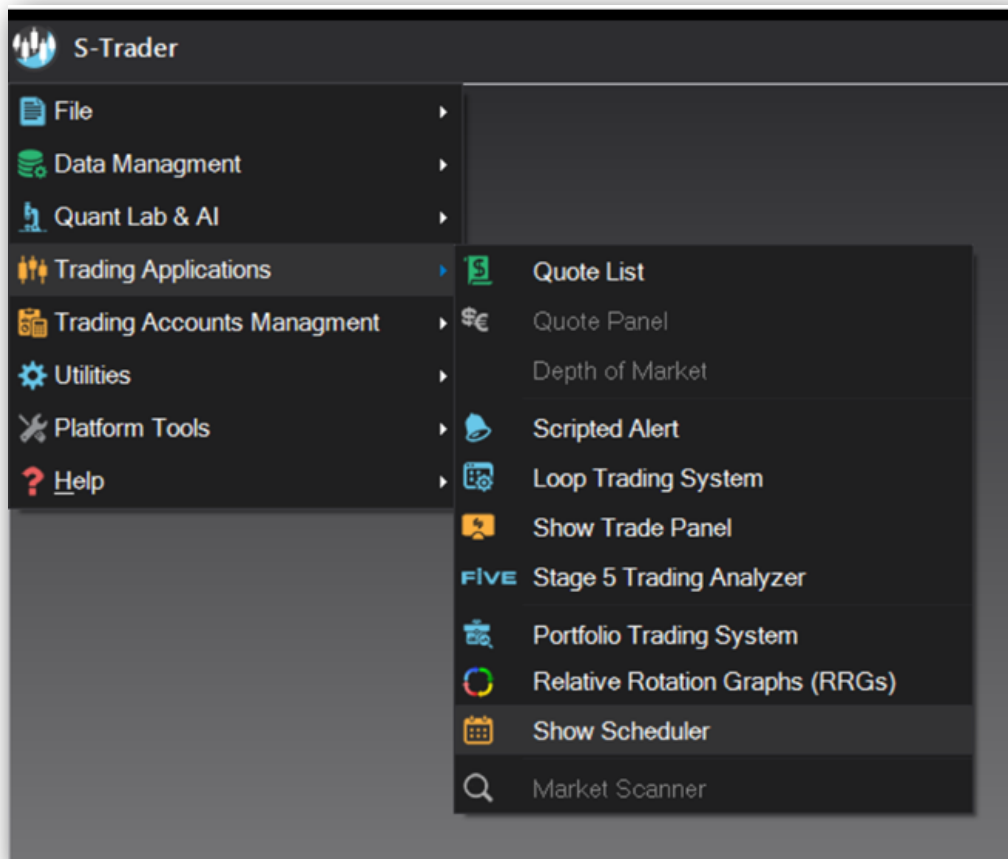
S-Trader

File
Data Managment
Quant Lab & AI
Trading Applications
Trading Accounts Managment
Utilities
Platform Tools
Help

Quote List
Quote Panel
Depth of Market
Scripted Alert
Loop Trading System
Show Trade Panel
FIVE Stage 5 Trading Analyzer
Portfolio Trading System
Relative Rotation Graphs (RRGs)
Show Scheduler
Market Scanner